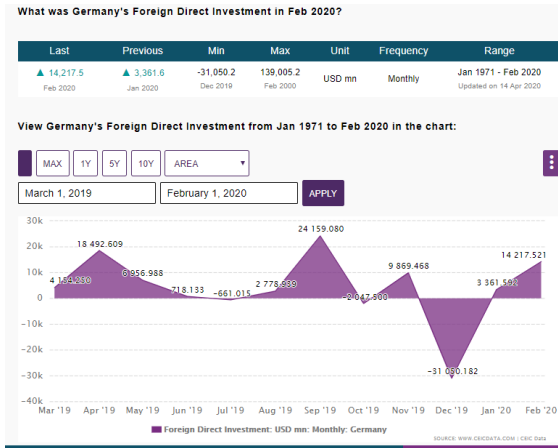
What was Germany's Foreign Direct Investment in Feb 2020?

| Last | Previous | Min | Max | Unit | Frequency | Range |
|---|---|---|---|---|---|---|
| ▲ 14,217.5 Feb 2020 | ▲ 3,361.6 Jan 2020 | -31,050.2 Dec 2019 | 139,005.2 Feb 2000 | USD mn | Monthly | Jan 1971 - Feb 2020 Updated on 14 Apr 2020 |

View Germany's Foreign Direct Investment from Jan 1971 to Feb 2020 in the chart:

MAX 1Y 5Y 10Y AREA ▾

March 1, 2019 February 1, 2020 APPLY

30k
20k
10k
0
-10k
-20k
-30k
-40k

4 154.230
18 492.609
6 956.988
718.133
-661.015
2 778.939
24 159.080
-2 047.900
9 869.468
-31 050.182
3 361.593
14 217.521

Mar '19 Apr '19 May '19 Jun '19 Jul '19 Aug '19 Sep '19 Oct '19 Nov '19 Dec '19 Jan '20 Feb '20

Foreign Direct Investment: USD mn: Monthly: Germany

SOURCE: WWW.CEICDATA.COM | CEIC Data